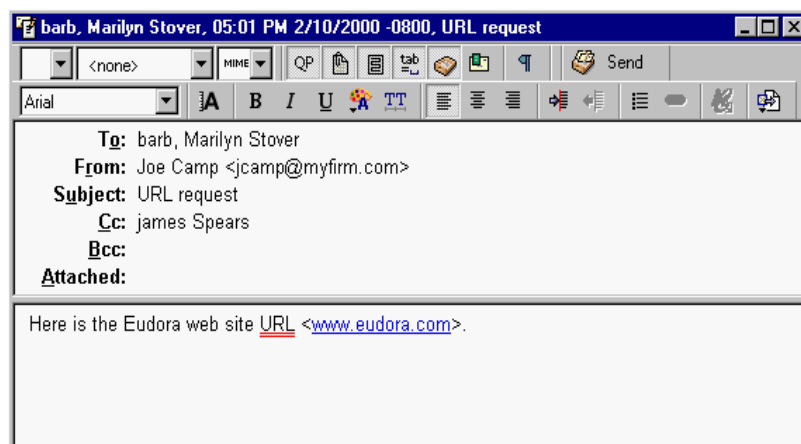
barb, Marilyn Stover, 05:01 PM 2/10/2000 -0800, URL request

<none> MIME QP tab ¶ Send

Arial B I U TT

To: barb, Marilyn Stover
From: Joe Camp <jcamp@myfirm.com>
Subject: URL request
Cc: james Spears
Bcc:
Attached:

Here is the Eudora web site URL <www.eudora.com>.